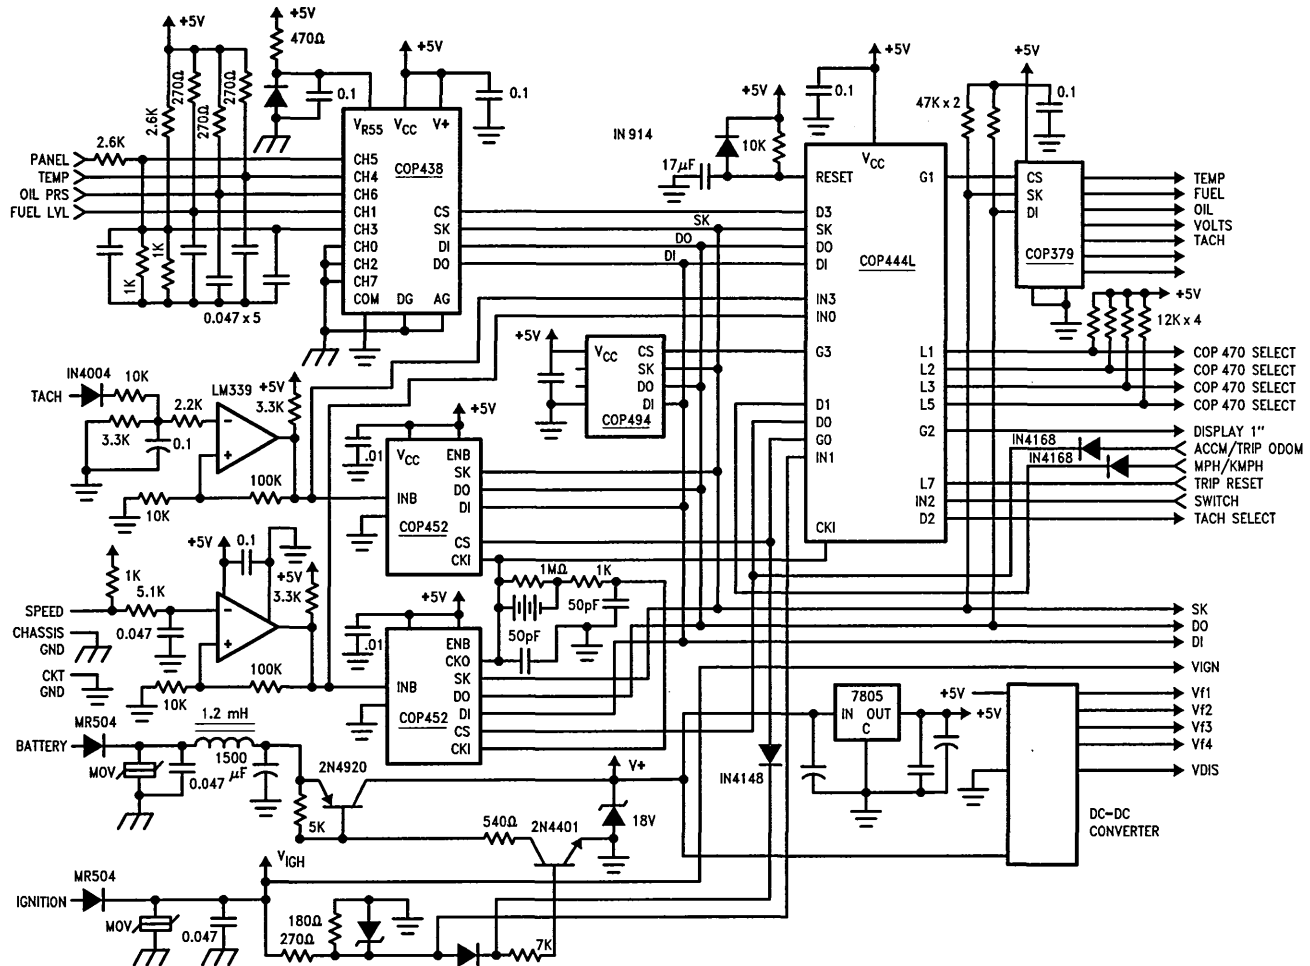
+5V
+5V
470Ω
+5V
0.1
0.1
270Ω
270Ω
270Ω
2.6K
2.6K
$V_{R55}$
$V_{CC}$
V+
PANEL
TEMP
OIL PRS
FUEL LVL
CH5
CH4
CH6
CH1
CH3
CH0
CH2
CH7
COM
DG
AG
COP438
CS
SK
DI
DO
1K
1K
0.047 x 5
+5V
+5V
0.1
47K x 2
+5V
0.1
IN 914
10K
17μF
$V_{CC}$
RESET
G1
CS
SK
DI
COP379
TEMP
FUEL
OIL
VOLTS
TACH
SK
DO
DI
D3
SK
DO
DI
COP444L
IN3
IN0
+5V
12K x 4
+5V
$V_{CC}$
CS
SK
DO
DI
COP494
G3
L1
L2
L3
L5
COP 470 SELECT
COP 470 SELECT
COP 470 SELECT
COP 470 SELECT
IN4004
TACH
10K
LM339
+5V
2.2K
3.3K
3.3K
0.1
+5V
.01
$V_{CC}$
ENB
SK
DO
DI
INB
COP452
CS
CKI
100K
10K
D1
D0
G0
IN1
CKI
G2
DISPLAY 1"
IN4168
IN4168
ACCM/TRIP ODOM
MPH/KMPH
L7
IN2
D2
TRIP RESET
SWITCH
TACH SELECT
+5V
0.1
1K
5.1K
+5V
3.3K
SPEED
CHASSIS GND
0.047
CKT GND
1MΩ
1K
50pF
50pF
+5V
.01
ENB
CKO
SK
DO
DI
CS
CKI
INB
COP452
100K
10K
SK
DO
DI
VIGN
7805
IN
OUT
C
+5V
+5V
Vf1
Vf2
Vf3
Vf4
VDIS
MR504
BATTERY
1.2 mH
1500 μF
MOV
0.047
2N4920
5K
V+
IN4148
540Ω
2N4401
18V
DC–DC CONVERTER
$V_{IGH}$
MR504
IGNITION
MOV
0.047
180Ω
270Ω
7K